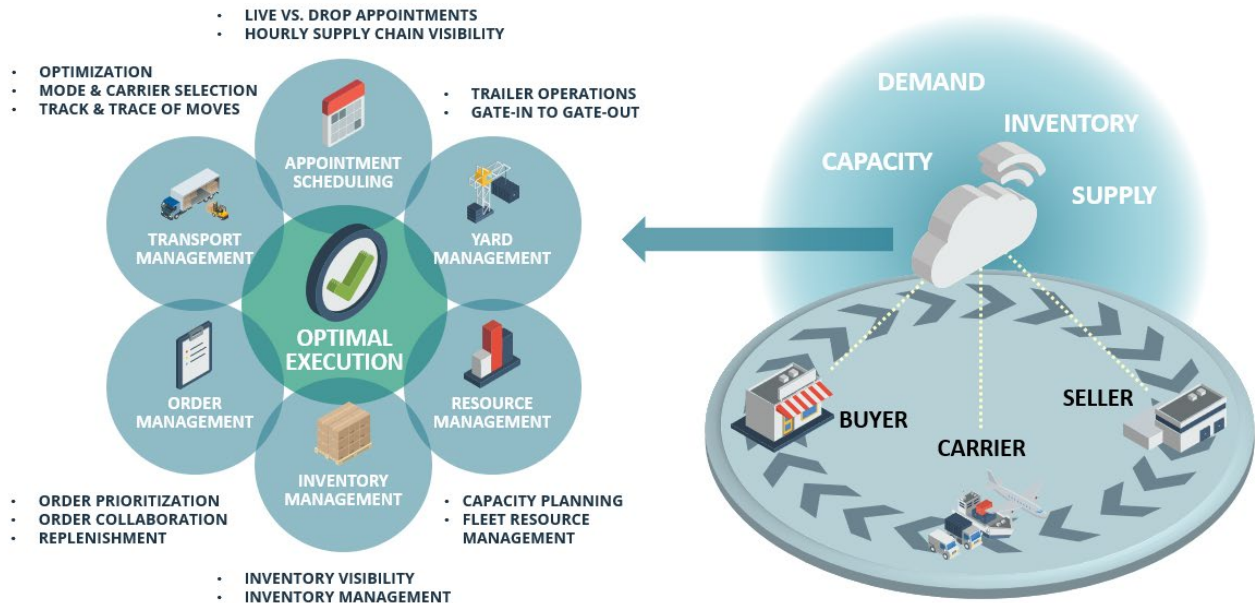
• LIVE VS. DROP APPOINTMENTS
• HOURLY SUPPLY CHAIN VISIBILITY

• OPTIMIZATION
• MODE & CARRIER SELECTION
• TRACK & TRACE OF MOVES

• TRAILER OPERATIONS
• GATE-IN TO GATE-OUT

APPOINTMENT SCHEDULING

TRANSPORT MANAGEMENT

YARD MANAGEMENT

OPTIMAL EXECUTION

ORDER MANAGEMENT

RESOURCE MANAGEMENT

INVENTORY MANAGEMENT

• ORDER PRIORITIZATION
• ORDER COLLABORATION
• REPLENISHMENT

• CAPACITY PLANNING
• FLEET RESOURCE MANAGEMENT

• INVENTORY VISIBILITY
• INVENTORY MANAGEMENT

DEMAND
INVENTORY
CAPACITY
SUPPLY

BUYER
SELLER
CARRIER